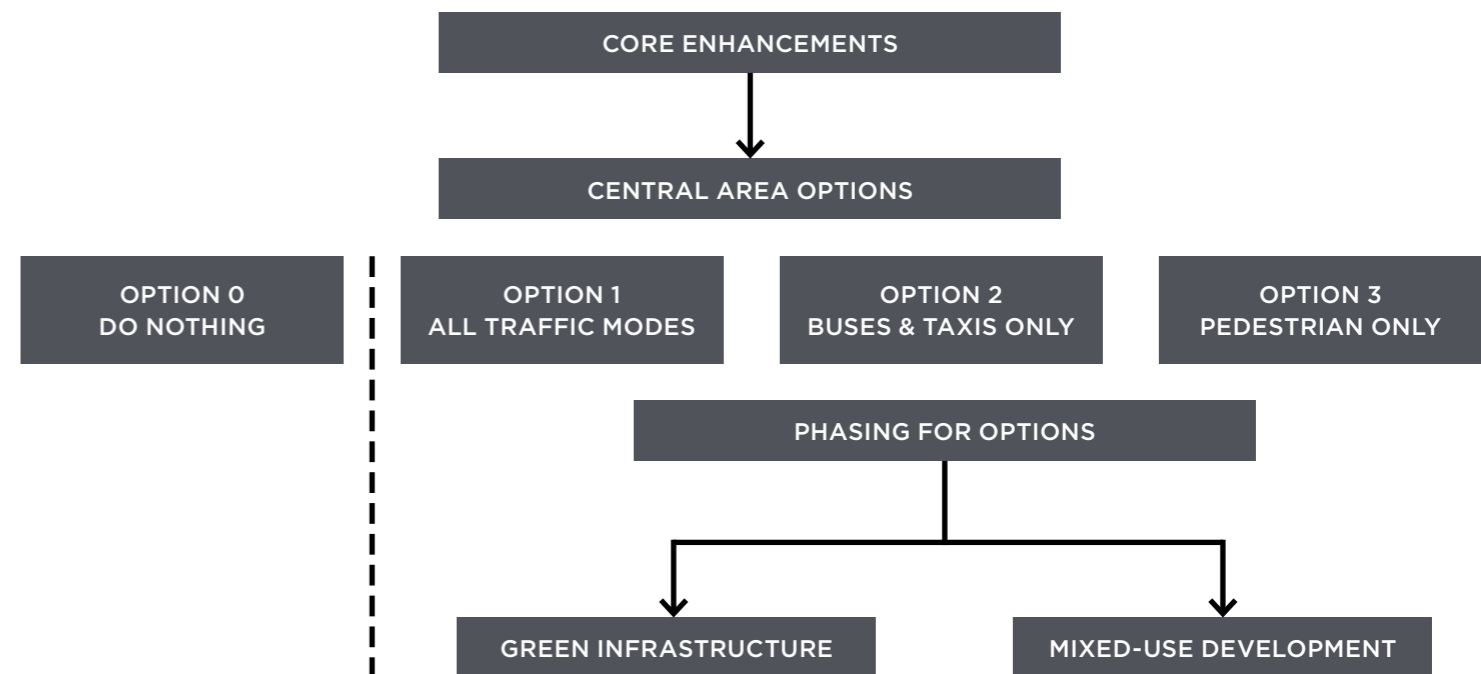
CORE ENHANCEMENTS

CENTRAL AREA OPTIONS

OPTION 0
DO NOTHING

OPTION 1
ALL TRAFFIC MODES

OPTION 2
BUSES & TAXIS ONLY

OPTION 3
PEDESTRIAN ONLY

PHASING FOR OPTIONS

GREEN INFRASTRUCTURE

MIXED-USE DEVELOPMENT